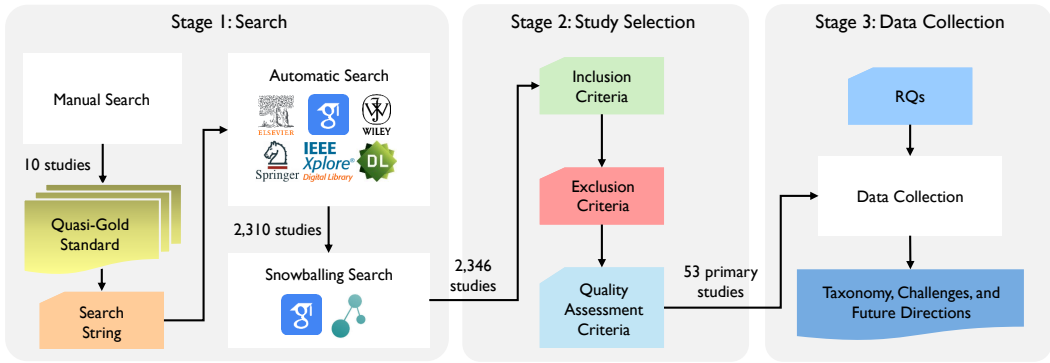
Stage 1: Search

Manual Search

10 studies

Quasi-Gold Standard

Search String

Automatic Search

ELSEVIER

WILEY

Springer

IEEE Xplore® Digital Library

DL

2,310 studies

Snowballing Search

2,346 studies

Stage 2: Study Selection

Inclusion Criteria

Exclusion Criteria

Quality Assessment Criteria

53 primary studies

Stage 3: Data Collection

RQs

Data Collection

Taxonomy, Challenges, and Future Directions